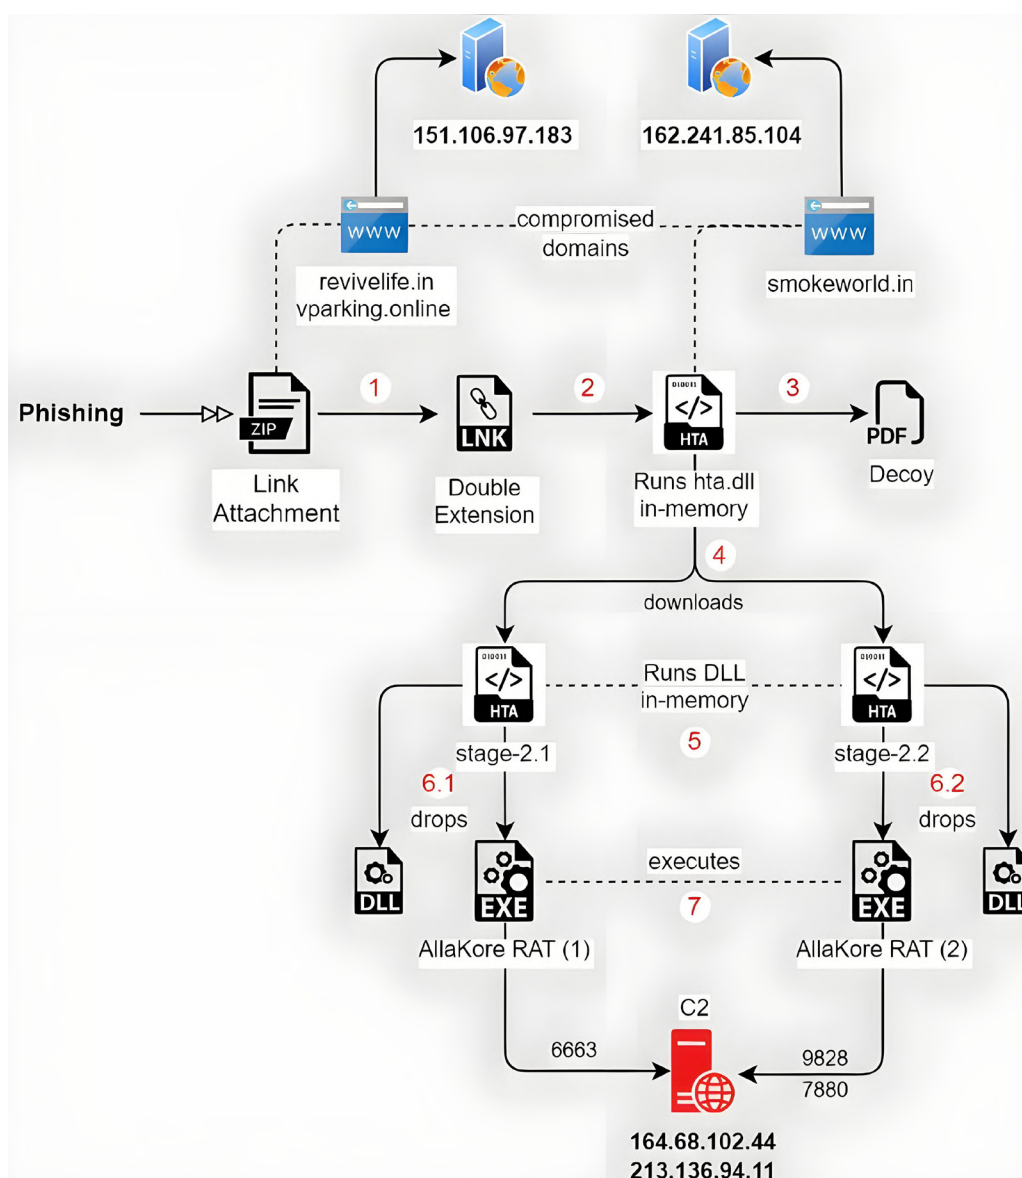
151.106.97.183

162.241.85.104

WWW

compromised domains

WWW

revivelife.in
vparking.online

smokeworld.in

Phishing

ZIP

Link Attachment

1

LNK

Double Extension

2

010011

HTA

Runs hta.dll in-memory

3

PDF

Decoy

4

downloads

010011

HTA

stage-2.1

Runs DLL in-memory

5

010011

HTA

stage-2.2

6.1

drops

DLL

EXE

AllaKore RAT (1)

executes

7

EXE

AllaKore RAT (2)

6.2

drops

DLL

C2

6663

9828
7880

164.68.102.44
213.136.94.11